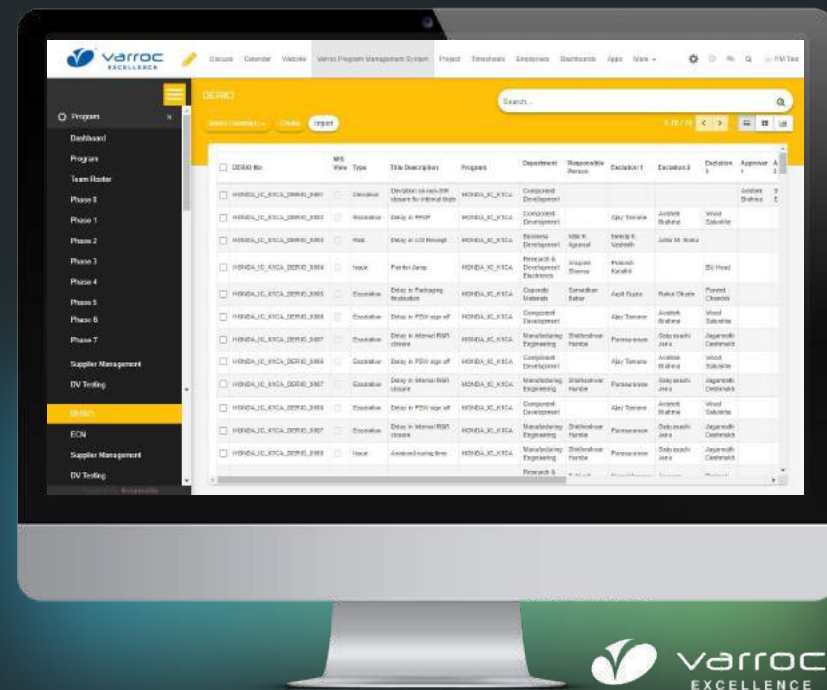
varroc EXCELLENCE

Discuss Calendar Website Varroc Program Management System Project Timesheets Employees Dashboards Apps More FM Test

Program
Dashboard
Program
Team Roster
Phase 0
Phase 1
Phase 2
Phase 3
Phase 4
Phase 5
Phase 6
Phase 7
Supplier Management
DV Testing
DERIO
ECN
Supplier Management
DV Testing

DERIO
Search...
Create Import

| DERIO No | MIS View | Type | Title Description | Program | Department | Responsible Person | Escalation 1 | Escalation 2 | Escalation 3 | Approver |
|---|---|---|---|---|---|---|---|---|---|---|
| HONDA_IC_K1CA_DERIO_0001 | | Deviation | Deviation on non-SIR closure for internal trials | HONDA_IC_K1CA | Component Development | | | | | Andrew Brahma |
| HONDA_IC_K1CA_DERIO_0002 | | Escalation | Delay in PPOP | HONDA_IC_K1CA | Component Development | | Ajay Tomane | Andrew Brahma | Vinod Salunkhe | |
| HONDA_IC_K1CA_DERIO_0003 | | Risk | Delay in LOI Receipt | HONDA_IC_K1CA | Business Development | Vikki K. Agarwal | Neeraj K. Vashisth | Jatin M. Arora | | |
| HONDA_IC_K1CA_DERIO_0004 | | Issue | Fender Jump | HONDA_IC_K1CA | Research & Development Electronics | Anupam Sharma | Prakash Karale | | BU Head | |
| HONDA_IC_K1CA_DERIO_0005 | | Escalation | Delay in Packaging finalization | HONDA_IC_K1CA | Corporate Materials | Samadhan Sabar | Arpit Gupta | Rahul Dhole | Puneet Chawala | |
| HONDA_IC_K1CA_DERIO_0006 | | Escalation | Delay in PSW sign off | HONDA_IC_K1CA | Component Development | | Ajay Tomane | Andrew Brahma | Vinod Salunkhe | |
| HONDA_IC_K1CA_DERIO_0007 | | Escalation | Delay in internal RMR closure | HONDA_IC_K1CA | Manufacturing Engineering | Shailendra Pambe | Parameswara | Sabyasachi Jana | Jagannath Deshmukh | |
| HONDA_IC_K1CA_DERIO_0008 | | Escalation | Delay in PSW sign off | HONDA_IC_K1CA | Component Development | | Ajay Tomane | Andrew Brahma | Vinod Salunkhe | |
| HONDA_IC_K1CA_DERIO_0007 | | Escalation | Delay in internal RMR closure | HONDA_IC_K1CA | Manufacturing Engineering | Shailendra Pambe | Parameswara | Sabyasachi Jana | Jagannath Deshmukh | |
| HONDA_IC_K1CA_DERIO_0009 | | Escalation | Delay in PSW sign off | HONDA_IC_K1CA | Component Development | | Ajay Tomane | Andrew Brahma | Vinod Salunkhe | |
| HONDA_IC_K1CA_DERIO_0007 | | Escalation | Delay in internal RMR closure | HONDA_IC_K1CA | Manufacturing Engineering | Shailendra Pambe | Parameswara | Sabyasachi Jana | Jagannath Deshmukh | |
| HONDA_IC_K1CA_DERIO_0010 | | Issue | Assembly cycle time | HONDA_IC_K1CA | Manufacturing Engineering | Shailendra Pambe | Parameswara | Sabyasachi Jana | Jagannath Deshmukh | |

varroc EXCELLENCE